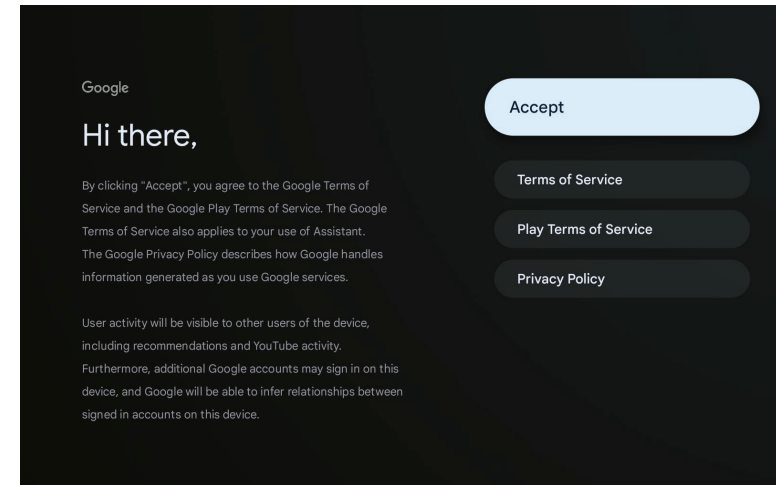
Google

Hi there,

By clicking "Accept", you agree to the Google Terms of Service and the Google Play Terms of Service. The Google Terms of Service also applies to your use of Assistant. The Google Privacy Policy describes how Google handles information generated as you use Google services.

User activity will be visible to other users of the device, including recommendations and YouTube activity. Furthermore, additional Google accounts may sign in on this device, and Google will be able to infer relationships between signed in accounts on this device.

Accept

Terms of Service

Play Terms of Service

Privacy Policy